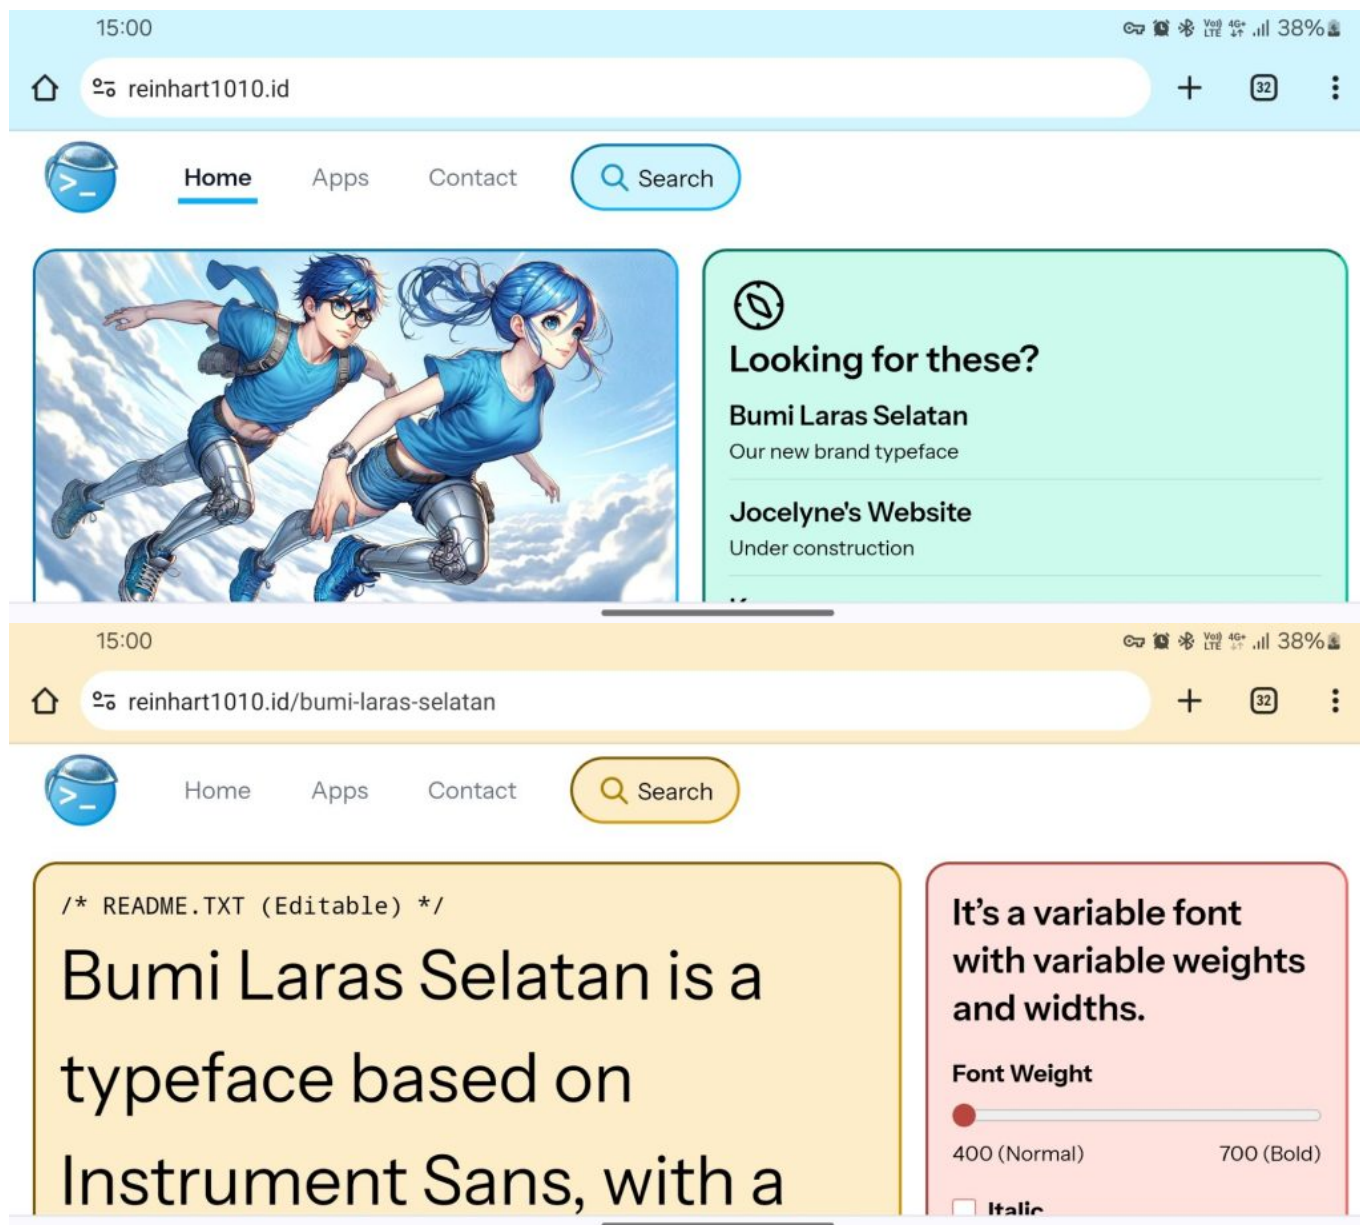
15:00

38%

reinhart1010.id

32

Home Apps Contact Search

Looking for these?

Bumi Laras Selatan
Our new brand typeface

Jocelyne's Website
Under construction

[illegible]

15:00

38%

reinhart1010.id/bumi-laras-selatan

32

Home Apps Contact Search

/* README.TXT (Editable) */

Bumi Laras Selatan is a typeface based on Instrument Sans, with a

It's a variable font with variable weights and widths.

Font Weight

400 (Normal) 700 (Bold)

Italic